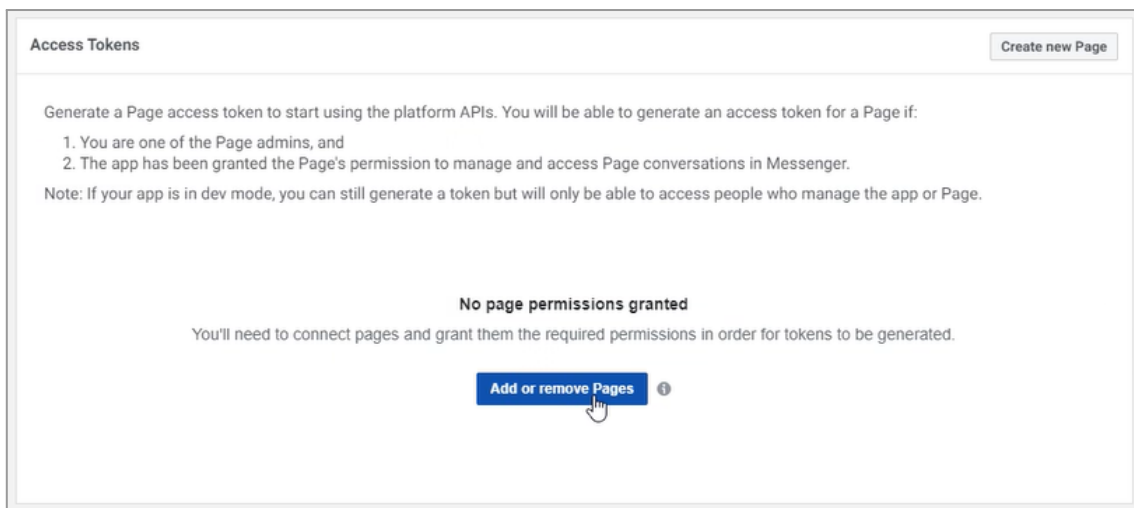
Access Tokens

Create new Page

Generate a Page access token to start using the platform APIs. You will be able to generate an access token for a Page if:

1. You are one of the Page admins, and
2. The app has been granted the Page's permission to manage and access Page conversations in Messenger.

Note: If your app is in dev mode, you can still generate a token but will only be able to access people who manage the app or Page.

No page permissions granted

You'll need to connect pages and grant them the required permissions in order for tokens to be generated.

Add or remove Pages